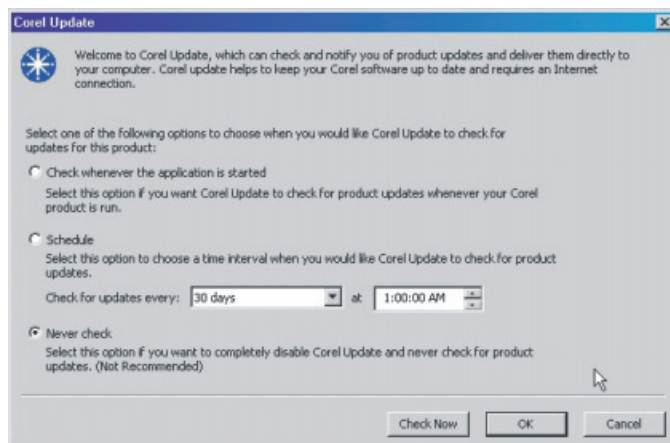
Corel Update

Welcome to Corel Update, which can check and notify you of product updates and deliver them directly to your computer. Corel update helps to keep your Corel software up to date and requires an Internet connection.

Select one of the following options to choose when you would like Corel Update to check for updates for this product:

Check whenever the application is started

Select this option if you want Corel Update to check for product updates whenever your Corel product is run.

Schedule

Select this option to choose a time interval when you would like Corel Update to check for product updates.

Check for updates every: 30 days at 1:00:00 AM

Never check

Select this option if you want to completely disable Corel Update and never check for product updates. (Not Recommended)

Check Now OK Cancel